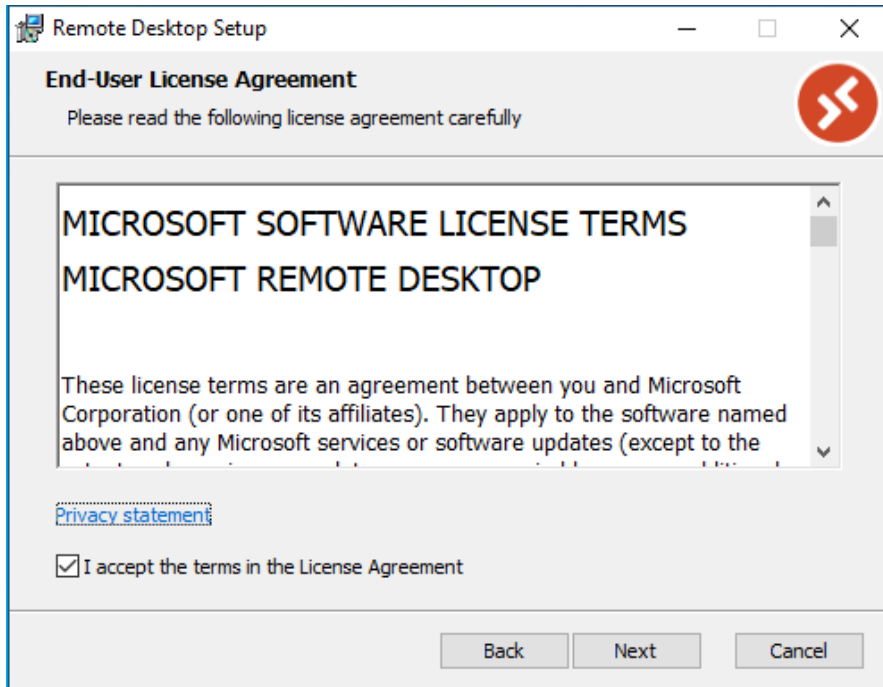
Remote Desktop Setup

End-User License Agreement

Please read the following license agreement carefully

MICROSOFT SOFTWARE LICENSE TERMS

MICROSOFT REMOTE DESKTOP

These license terms are an agreement between you and Microsoft Corporation (or one of its affiliates). They apply to the software named above and any Microsoft services or software updates (except to the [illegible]

Privacy statement

I accept the terms in the License Agreement

Back Next Cancel